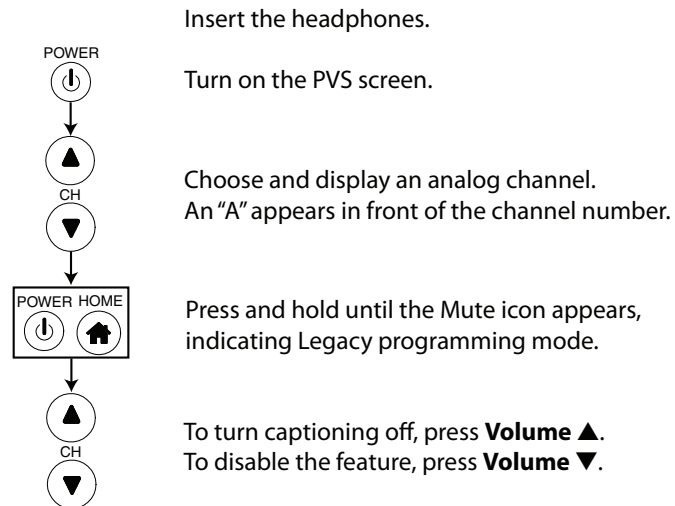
Insert the headphones.

POWER

Turn on the PVS screen.

CH

Choose and display an analog channel. An "A" appears in front of the channel number.

POWER HOME

Press and hold until the Mute icon appears, indicating Legacy programming mode.

CH

To turn captioning off, press **Volume ▲**.
To disable the feature, press **Volume ▼**.